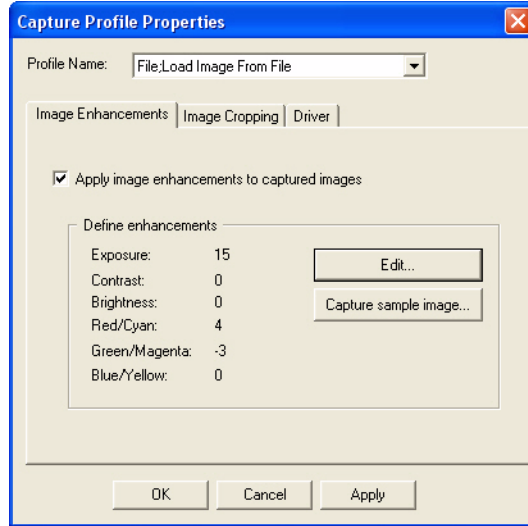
Capture Profile Properties

Profile Name: File;Load Image From File

Image Enhancements | Image Cropping | Driver

Apply image enhancements to captured images

Define enhancements

| | |
|---|---|
| Exposure: | 15 |
| Contrast: | 0 |
| Brightness: | 0 |
| Red/Cyan: | 4 |
| Green/Magenta: | -3 |
| Blue/Yellow: | 0 |

Edit...

Capture sample image...

OK Cancel Apply